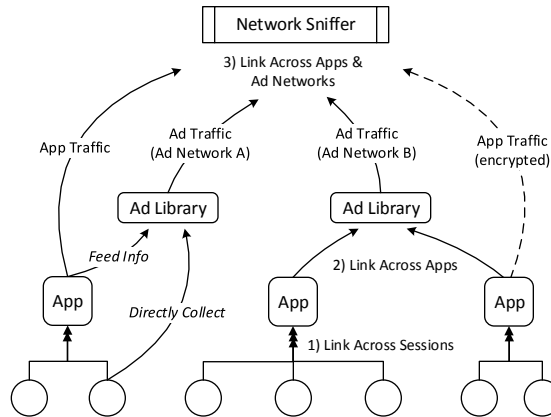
Network Sniffer

3) Link Across Apps & Ad Networks

App Traffic

Ad Traffic (Ad Network A)

Ad Traffic (Ad Network B)

App Traffic (encrypted)

Ad Library

Ad Library

Feed Info

2) Link Across Apps

App

Directly Collect

App

App

1) Link Across Sessions